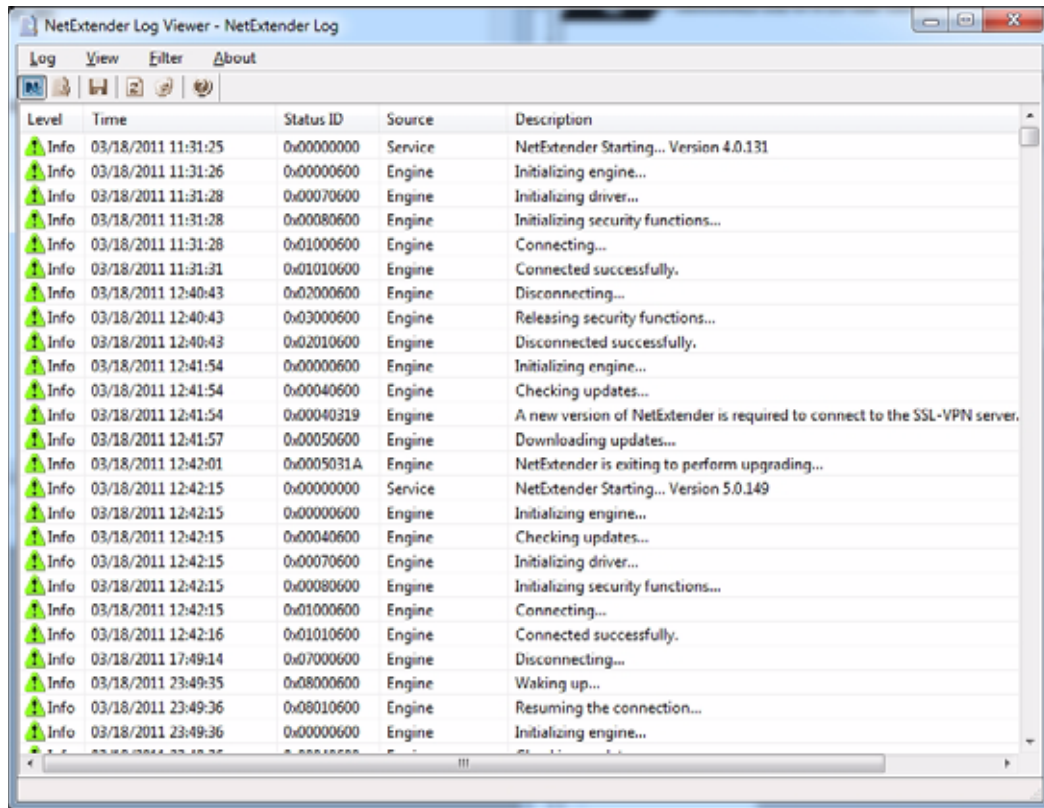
NetExtender Log Viewer - NetExtender Log

Log View Filter About

| Level | Time | Status ID | Source | Description |
|---|---|---|---|---|
| Info | 03/18/2011 11:31:25 | 0x00000000 | Service | NetExtender Starting... Version 4.0.131 |
| Info | 03/18/2011 11:31:26 | 0x00000600 | Engine | Initializing engine... |
| Info | 03/18/2011 11:31:28 | 0x00070600 | Engine | Initializing driver... |
| Info | 03/18/2011 11:31:28 | 0x00080600 | Engine | Initializing security functions... |
| Info | 03/18/2011 11:31:28 | 0x01000600 | Engine | Connecting... |
| Info | 03/18/2011 11:31:31 | 0x01010600 | Engine | Connected successfully. |
| Info | 03/18/2011 12:40:43 | 0x02000600 | Engine | Disconnecting... |
| Info | 03/18/2011 12:40:43 | 0x03000600 | Engine | Releasing security functions... |
| Info | 03/18/2011 12:40:43 | 0x02010600 | Engine | Disconnected successfully. |
| Info | 03/18/2011 12:41:54 | 0x00000600 | Engine | Initializing engine... |
| Info | 03/18/2011 12:41:54 | 0x00040600 | Engine | Checking updates... |
| Info | 03/18/2011 12:41:54 | 0x00040319 | Engine | A new version of NetExtender is required to connect to the SSL-VPN server. |
| Info | 03/18/2011 12:41:57 | 0x00050600 | Engine | Downloading updates... |
| Info | 03/18/2011 12:42:01 | 0x0005031A | Engine | NetExtender is exiting to perform upgrading... |
| Info | 03/18/2011 12:42:15 | 0x00000000 | Service | NetExtender Starting... Version 5.0.149 |
| Info | 03/18/2011 12:42:15 | 0x00000600 | Engine | Initializing engine... |
| Info | 03/18/2011 12:42:15 | 0x00040600 | Engine | Checking updates... |
| Info | 03/18/2011 12:42:15 | 0x00070600 | Engine | Initializing driver... |
| Info | 03/18/2011 12:42:15 | 0x00080600 | Engine | Initializing security functions... |
| Info | 03/18/2011 12:42:15 | 0x01000600 | Engine | Connecting... |
| Info | 03/18/2011 12:42:16 | 0x01010600 | Engine | Connected successfully. |
| Info | 03/18/2011 17:49:14 | 0x07000600 | Engine | Disconnecting... |
| Info | 03/18/2011 23:49:35 | 0x08000600 | Engine | Waking up... |
| Info | 03/18/2011 23:49:36 | 0x08010600 | Engine | Resuming the connection... |
| Info | 03/18/2011 23:49:36 | 0x00000600 | Engine | Initializing engine... |
| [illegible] | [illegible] | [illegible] | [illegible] | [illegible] |